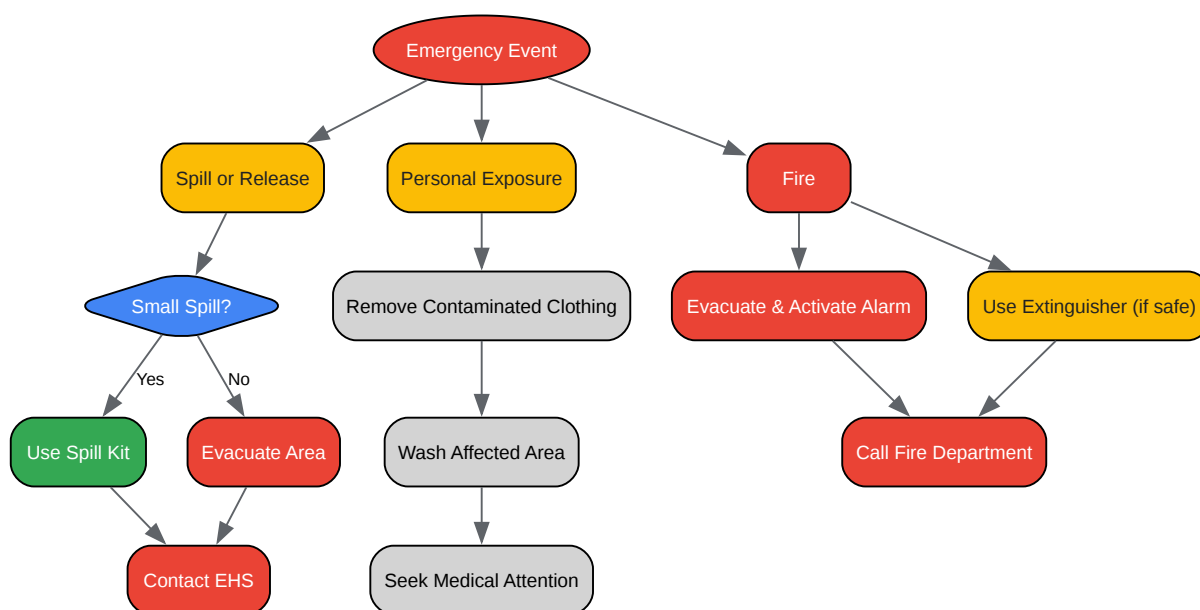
Emergency Event

Spill or Release

Personal Exposure

Fire

Small Spill?

Yes

No

Use Spill Kit

Evacuate Area

Contact EHS

Remove Contaminated Clothing

Wash Affected Area

Seek Medical Attention

Evacuate & Activate Alarm

Use Extinguisher (if safe)

Call Fire Department